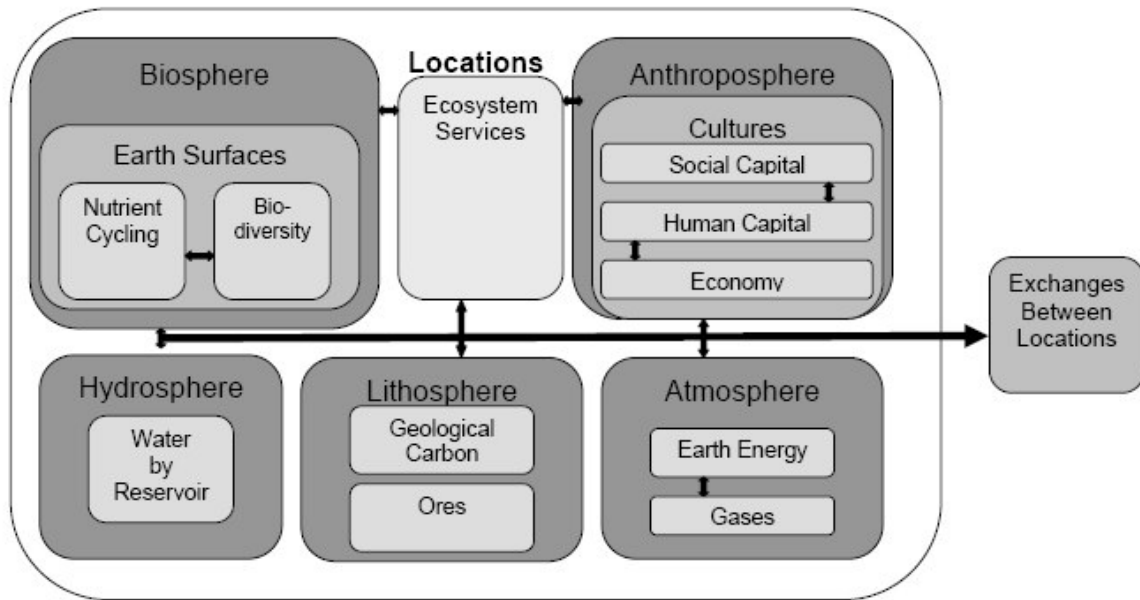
Locations

Biosphere

Earth Surfaces

Nutrient Cycling

Biodiversity

Ecosystem Services

Anthroposphere

Cultures

Social Capital

Human Capital

Economy

Exchanges Between Locations

Hydrosphere

Water by Reservoir

Lithosphere

Geological Carbon

Ores

Atmosphere

Earth Energy

Gases